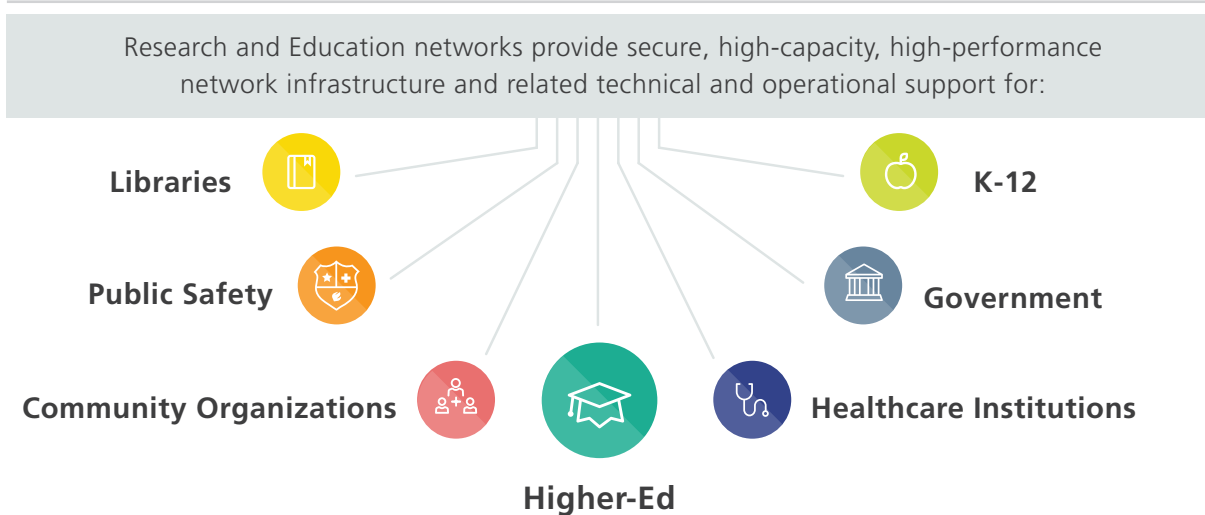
Research and Education networks provide secure, high-capacity, high-performance network infrastructure and related technical and operational support for:

Libraries

K-12

Public Safety

Government

Community Organizations

Healthcare Institutions

Higher-Ed